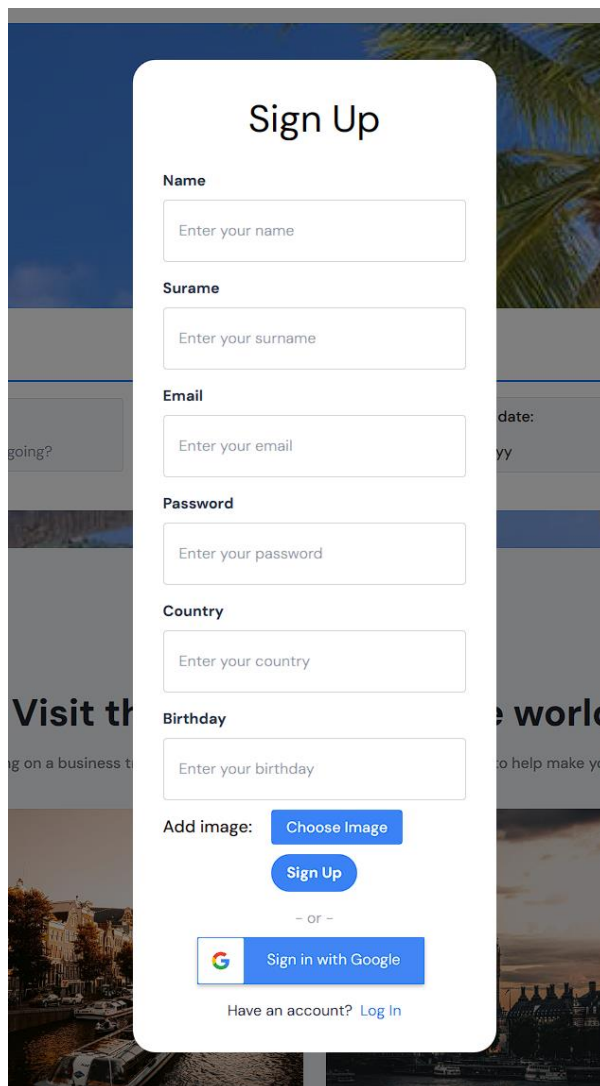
going?

date:

yy

Visit th

e worl

g on a business t

o help make y

Sign Up

Name

Enter your name

Surame

Enter your surname

Email

Enter your email

Password

Enter your password

Country

Enter your country

Birthday

Enter your birthday

Add image: Choose Image

Sign Up

- or -

G Sign in with Google

Have an account? Log In